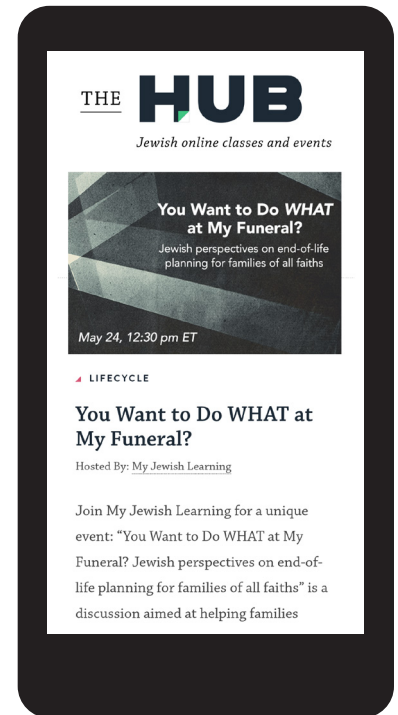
THE HUB

Jewish online classes and events

You Want to Do *WHAT* at My Funeral?

Jewish perspectives on end-of-life planning for families of all faiths

May 24, 12:30 pm ET

LIFECYCLE

You Want to Do WHAT at My Funeral?

Hosted By: My Jewish Learning

Join My Jewish Learning for a unique event: "You Want to Do WHAT at My Funeral? Jewish perspectives on end-of-life planning for families of all faiths" is a discussion aimed at helping families